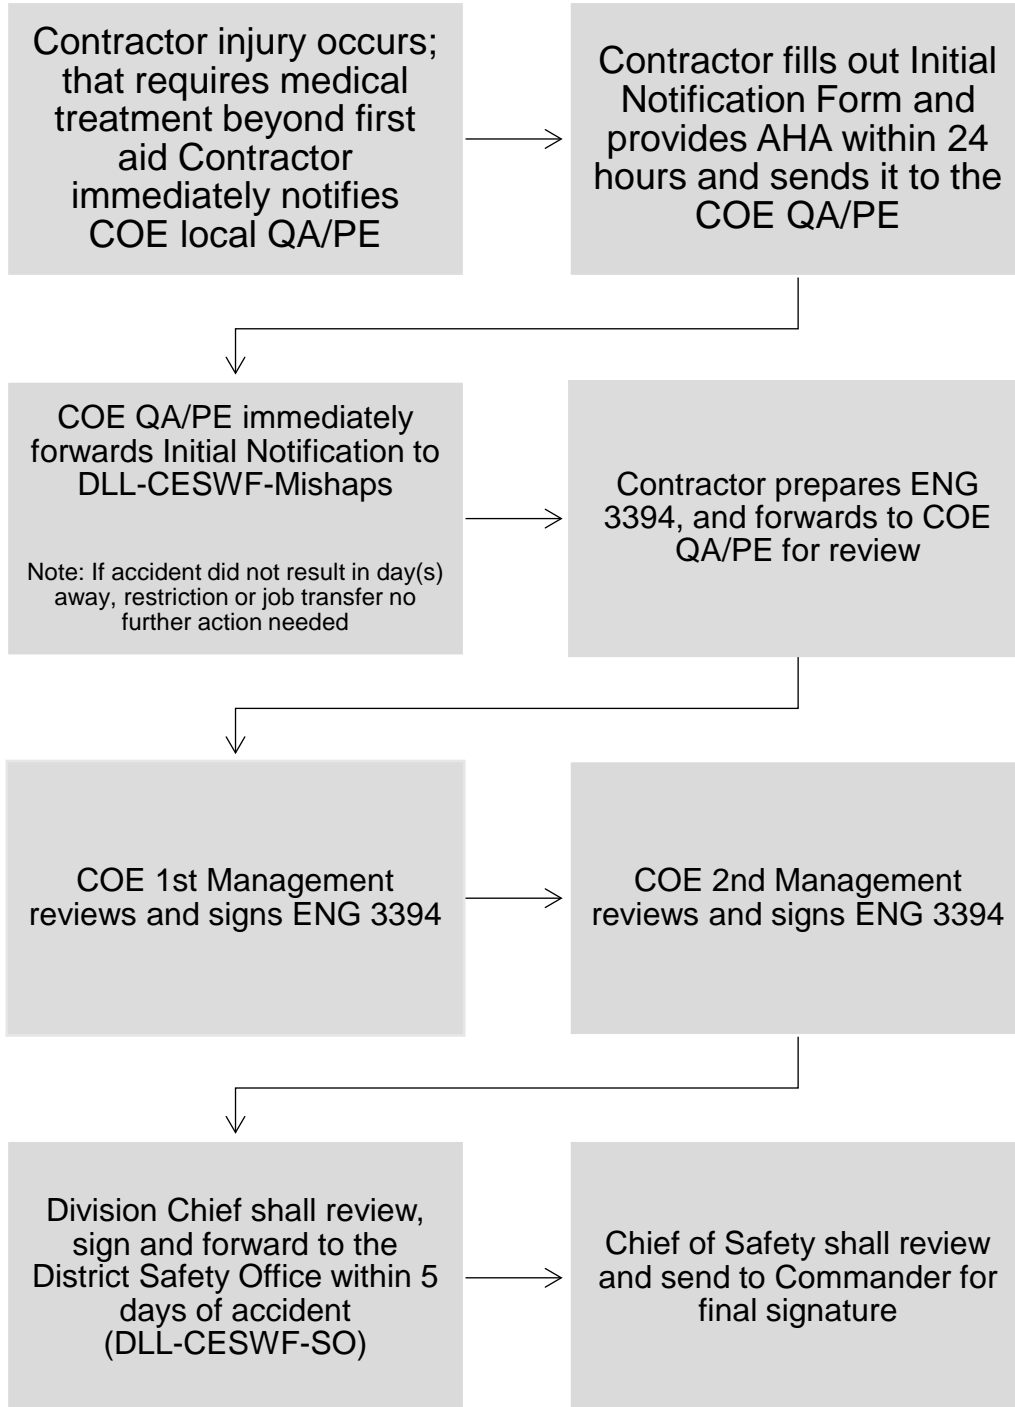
Contractor injury occurs; that requires medical treatment beyond first aid Contractor immediately notifies COE local QA/PE

Contractor fills out Initial Notification Form and provides AHA within 24 hours and sends it to the COE QA/PE

COE QA/PE immediately forwards Initial Notification to DLL-CESWF-Mishaps

Note: If accident did not result in day(s) away, restriction or job transfer no further action needed

Contractor prepares ENG 3394, and forwards to COE QA/PE for review

COE 1st Management reviews and signs ENG 3394

COE 2nd Management reviews and signs ENG 3394

Division Chief shall review, sign and forward to the District Safety Office within 5 days of accident (DLL-CESWF-SO)

Chief of Safety shall review and send to Commander for final signature